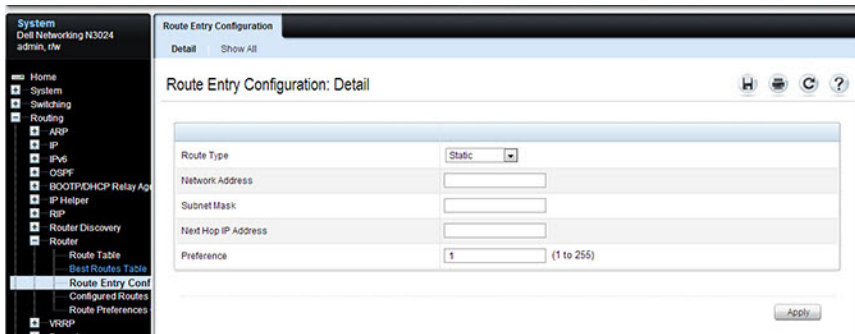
System
Dell Networking N3024
admin, r/w

Home
System
Switching
Routing
ARP
IP
IPv6
OSPF
BOOTP/DHCP Relay Ag
IP Helper
RIP
Router Discovery
Router
Route Table
Best Routes Table
Route Entry Conf
Configured Routes
Route Preferences
VRRP

Route Entry Configuration
Detail Show All

Route Entry Configuration: Detail

| | |
|---|---|
| Route Type | Static |
| Network Address | |
| Subnet Mask | |
| Next Hop IP Address | |
| Preference | 1 (1 to 255) |

Apply